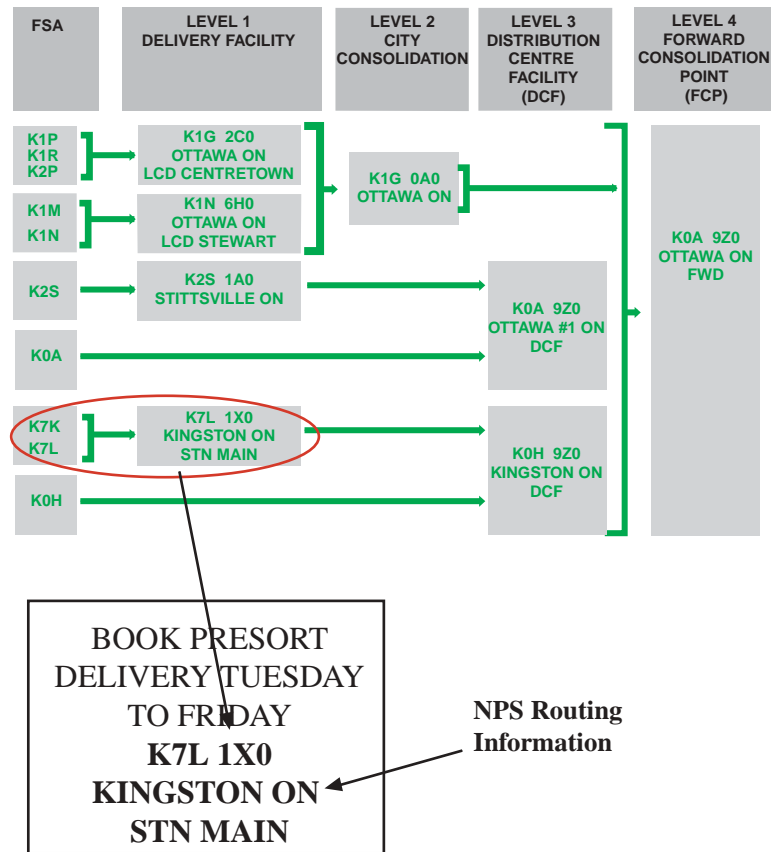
| FSA | LEVEL 1 DELIVERY FACILITY | LEVEL 2 CITY CONSOLIDATION | LEVEL 3 DISTRIBUTION CENTRE FACILITY (DCF) | LEVEL 4 FORWARD CONSOLIDATION POINT (FCP) |
|---|---|---|---|---|
| K1P K1R K2P | K1G 2C0 OTTAWA ON LCD CENTRETOWN | K1G 0A0 OTTAWA ON | | K0A 9Z0 OTTAWA ON FWD |
| K1M K1N | K1N 6H0 OTTAWA ON LCD STEWART | K1G 0A0 OTTAWA ON | | K0A 9Z0 OTTAWA ON FWD |
| K2S | K2S 1A0 STITTSVILLE ON | | K0A 9Z0 OTTAWA #1 ON DCF | K0A 9Z0 OTTAWA ON FWD |
| K0A | | | K0A 9Z0 OTTAWA #1 ON DCF | K0A 9Z0 OTTAWA ON FWD |
| K7K K7L | K7L 1X0 KINGSTON ON STN MAIN | | K0H 9Z0 KINGSTON ON DCF | K0A 9Z0 OTTAWA ON FWD |
| K0H | | | K0H 9Z0 KINGSTON ON DCF | K0A 9Z0 OTTAWA ON FWD |

BOOK PRESORT DELIVERY TUESDAY TO FRIDAY
**K7L 1X0**
**KINGSTON ON**
**STN MAIN**

NPS Routing Information